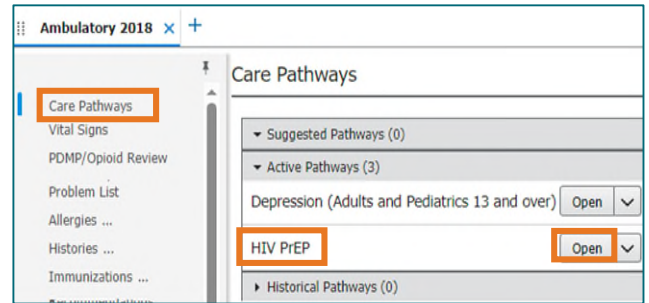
Ambulatory 2018 × +

Care Pathways
Vital Signs
PDMP/Opioid Review
Problem List
Allergies ...
Histories ...
Immunizations ...

Care Pathways

▾ Suggested Pathways (0)
▾ Active Pathways (3)
Depression (Adults and Pediatrics 13 and over) Open
HIV PrEP Open
▸ Historical Pathways (0)